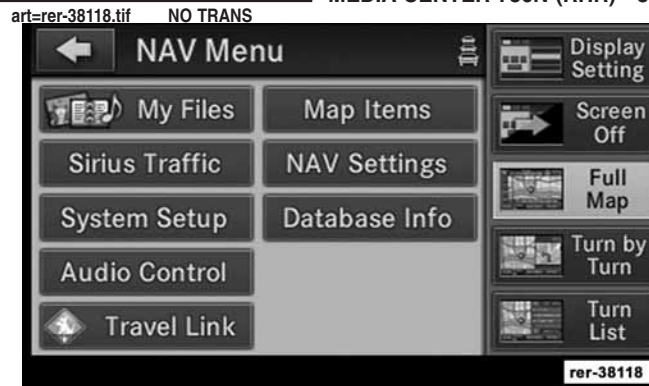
art=rer-38118.tif NO TRANS

MEDIA CENTER 730N (RHR) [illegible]

NAV Menu

My Files

Map Items

Sirius Traffic

NAV Settings

System Setup

Database Info

Audio Control

Travel Link

Display Setting

Screen Off

Full Map

Turn by Turn

Turn List

rer-38118